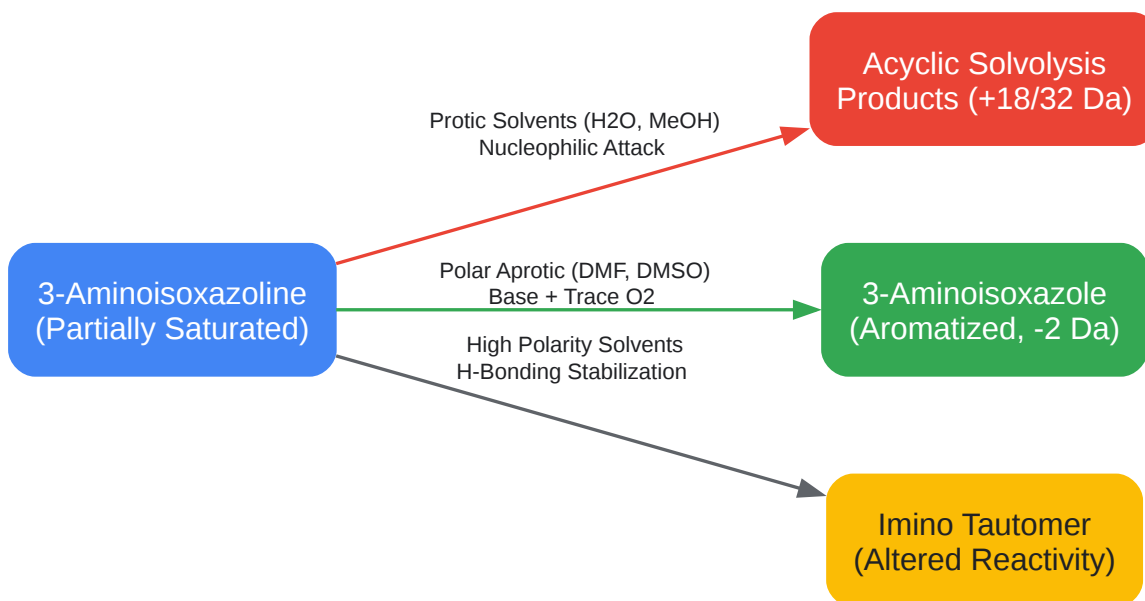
3-Aminoisoxazoline
(Partially Saturated)

Protic Solvents (H2O, MeOH)
Nucleophilic Attack

Acyclic Solvolysis
Products (+18/32 Da)

Polar Aprotic (DMF, DMSO)
Base + Trace O2

3-Aminoisoxazole
(Aromatized, -2 Da)

High Polarity Solvents
H-Bonding Stabilization

Imino Tautomer
(Altered Reactivity)